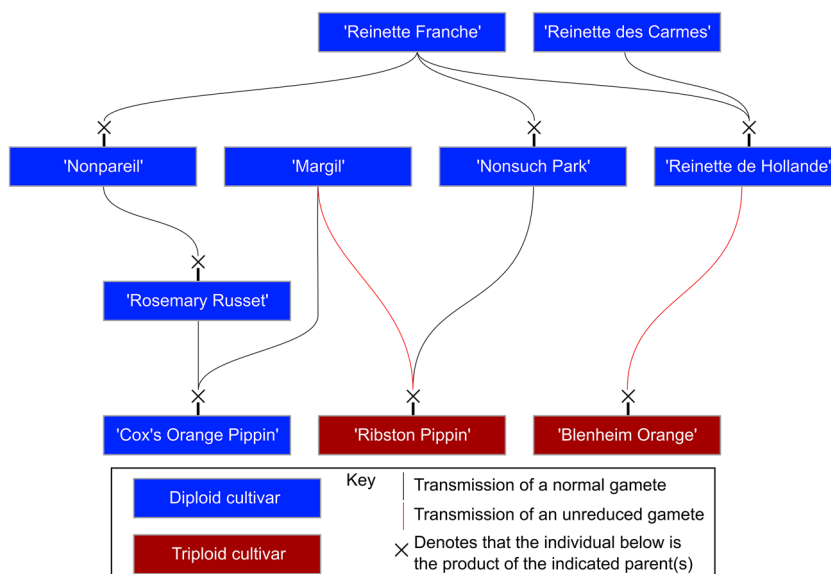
'Reinette Franche'

'Reinette des Carmes'

'Nonpareil'

'Margil'

'Nonsuch Park'

'Reinette de Hollande'

'Rosemary Russet'

'Cox's Orange Pippin'

'Ribston Pippin'

'Blenheim Orange'

Key

Diploid cultivar

Triploid cultivar

Transmission of a normal gamete

Transmission of an unreduced gamete

Denotes that the individual below is the product of the indicated parent(s)